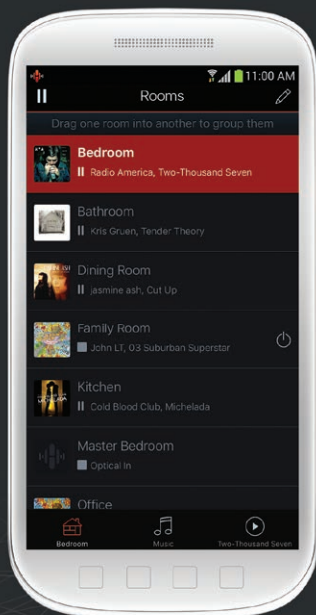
11:00 AM

Rooms

Drag one room into another to group them

Bedroom
Radio America, Two-Thousand Seven

Bathroom
Kris Gruen, Tender Theory

Dining Room
jasmine ash, Cut Up

Family Room
John LT, 03 Suburban Superstar

Kitchen
Cold Blood Club, Michelada

Master Bedroom
Optical In

Office

Bedroom
Music
Two-Thousand Seven